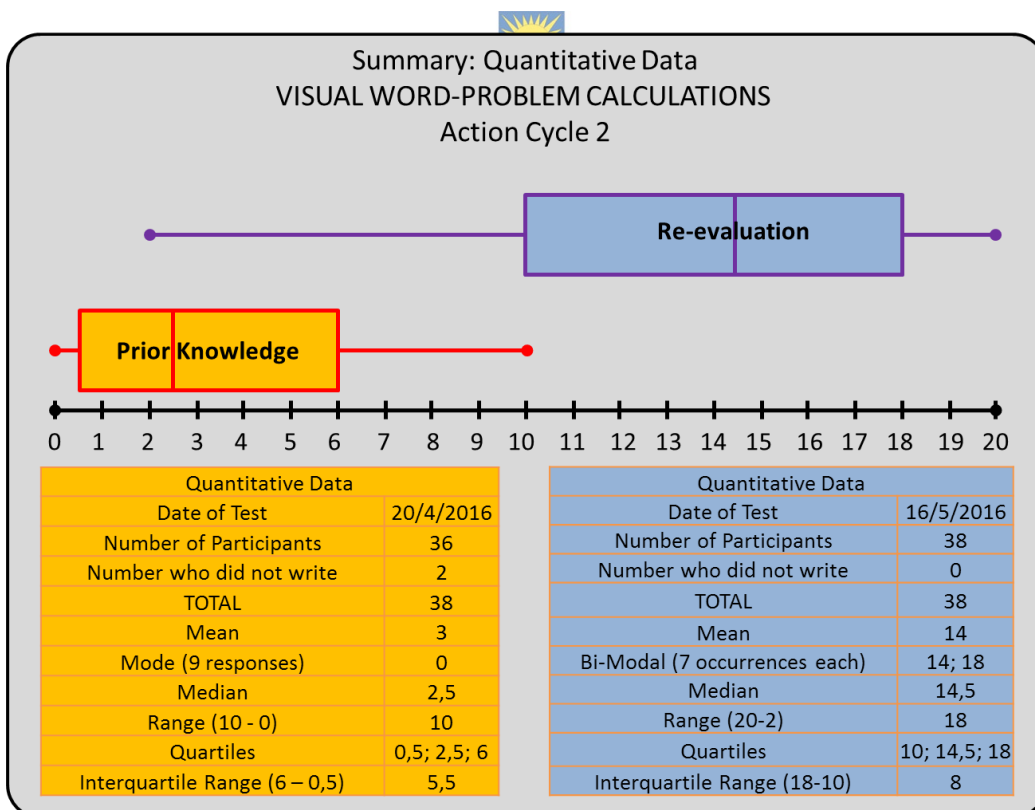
Summary: Quantitative Data
VISUAL WORD-PROBLEM CALCULATIONS
Action Cycle 2

Re-evaluation

Prior Knowledge

0 1 2 3 4 5 6 7 8 9 10 11 12 13 14 15 16 17 18 19 20

| Quantitative Data | |
|---|---|
| Date of Test | 20/4/2016 |
| Number of Participants | 36 |
| Number who did not write | 2 |
| TOTAL | 38 |
| Mean | 3 |
| Mode (9 responses) | 0 |
| Median | 2,5 |
| Range (10 - 0) | 10 |
| Quartiles | 0,5; 2,5; 6 |
| Interquartile Range (6 – 0,5) | 5,5 |

| Quantitative Data | |
|---|---|
| Date of Test | 16/5/2016 |
| Number of Participants | 38 |
| Number who did not write | 0 |
| TOTAL | 38 |
| Mean | 14 |
| Bi-Modal (7 occurrences each) | 14; 18 |
| Median | 14,5 |
| Range (20-2) | 18 |
| Quartiles | 10; 14,5; 18 |
| Interquartile Range (18-10) | 8 |